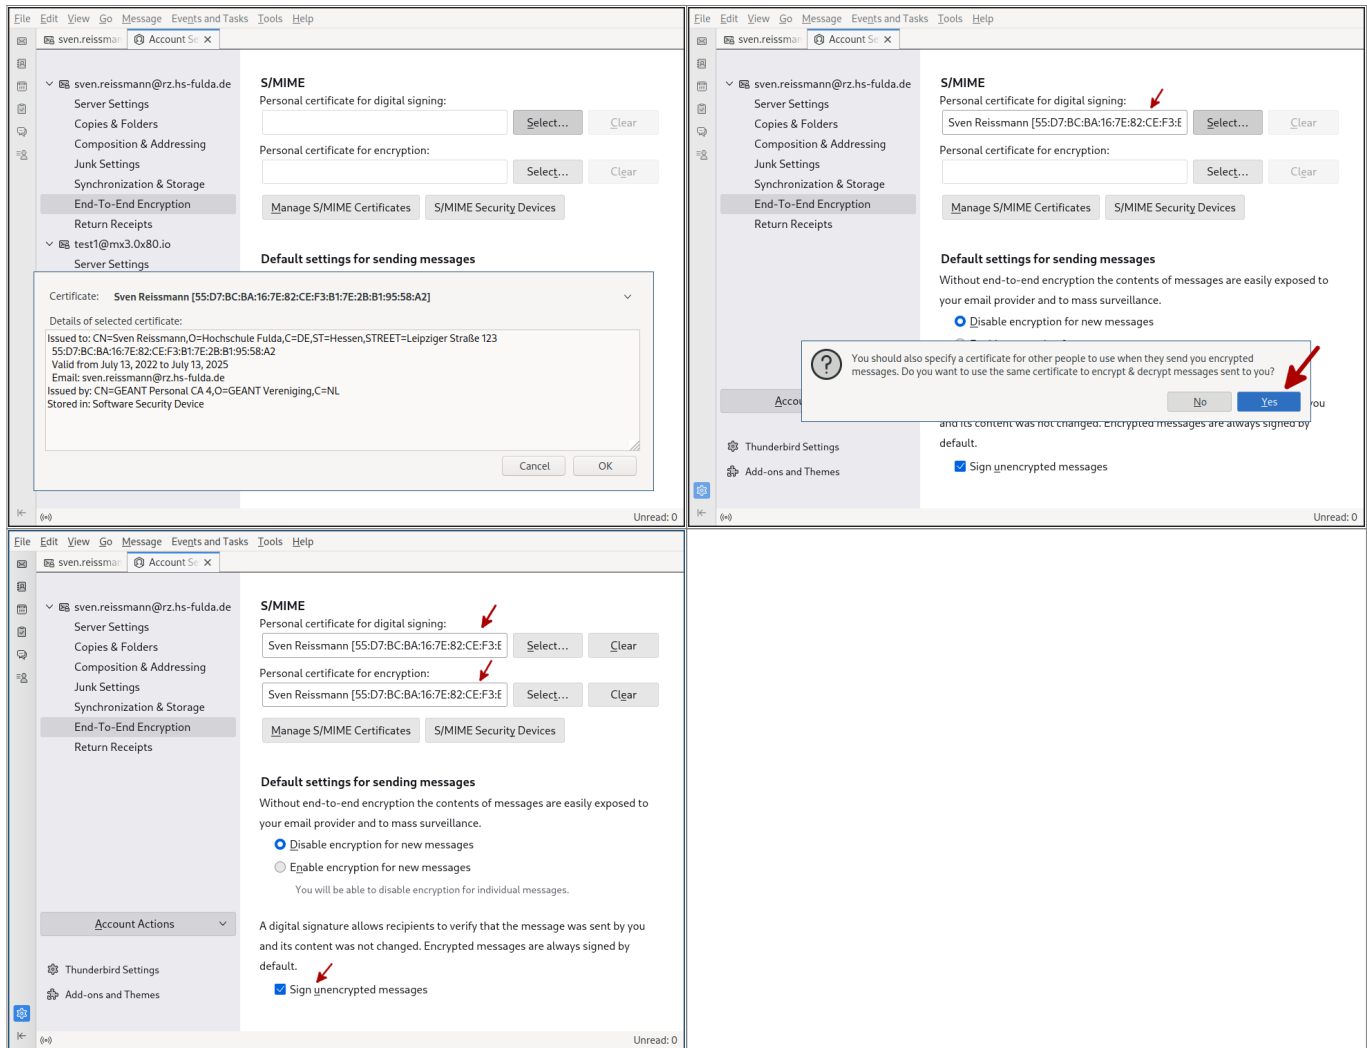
File Edit View Go Message Events and Tasks Tools Help

sven.reissman Account Se ×

sven.reissmann@rz.hs-fulda.de
Server Settings
Copies & Folders
Composition & Addressing
Junk Settings
Synchronization & Storage
End-To-End Encryption
Return Receipts
test1@mx3.0x80.io
Server Settings

S/MIME
Personal certificate for digital signing:
Select... Clear
Personal certificate for encryption:
Select... Clear
Manage S/MIME Certificates S/MIME Security Devices

Default settings for sending messages

Certificate: Sven Reissmann [55:D7:BC:BA:16:7E:82:CE:F3:B1:7E:2B:B1:95:58:A2]

Details of selected certificate:
Issued to: CN=Sven Reissmann,O=Hochschule Fulda,C=DE,ST=Hessen,STREET=Leipziger Straße 123
55:D7:BC:BA:16:7E:82:CE:F3:B1:7E:2B:B1:95:58:A2
Valid from July 13, 2022 to July 13, 2025
Email: sven.reissmann@rz.hs-fulda.de
Issued by: CN=GEANT Personal CA 4,O=GEANT Vereniging,C=NL
Stored in: Software Security Device

Cancel OK

Unread: 0

File Edit View Go Message Events and Tasks Tools Help

sven.reissman Account Se ×

sven.reissmann@rz.hs-fulda.de
Server Settings
Copies & Folders
Composition & Addressing
Junk Settings
Synchronization & Storage
End-To-End Encryption
Return Receipts

S/MIME
Personal certificate for digital signing:
Sven Reissmann [55:D7:BC:BA:16:7E:82:CE:F3:E Select... Clear
Personal certificate for encryption:
Select... Clear
Manage S/MIME Certificates S/MIME Security Devices

Default settings for sending messages
Without end-to-end encryption the contents of messages are easily exposed to your email provider and to mass surveillance.
Disable encryption for new messages

You should also specify a certificate for other people to use when they send you encrypted messages. Do you want to use the same certificate to encrypt & decrypt messages sent to you?
No Yes

Accou
ou
and its content was not changed. Encrypted messages are always signed by default.
Sign unencrypted messages

Thunderbird Settings
Add-ons and Themes

Unread: 0

File Edit View Go Message Events and Tasks Tools Help

sven.reissman Account Se ×

sven.reissmann@rz.hs-fulda.de
Server Settings
Copies & Folders
Composition & Addressing
Junk Settings
Synchronization & Storage
End-To-End Encryption
Return Receipts

S/MIME
Personal certificate for digital signing:
Sven Reissmann [55:D7:BC:BA:16:7E:82:CE:F3:E Select... Clear
Personal certificate for encryption:
Sven Reissmann [55:D7:BC:BA:16:7E:82:CE:F3:E Select... Clear
Manage S/MIME Certificates S/MIME Security Devices

Default settings for sending messages
Without end-to-end encryption the contents of messages are easily exposed to your email provider and to mass surveillance.
Disable encryption for new messages
Enable encryption for new messages
You will be able to disable encryption for individual messages.

A digital signature allows recipients to verify that the message was sent by you and its content was not changed. Encrypted messages are always signed by default.
Sign unencrypted messages

Account Actions

Thunderbird Settings
Add-ons and Themes

Unread: 0